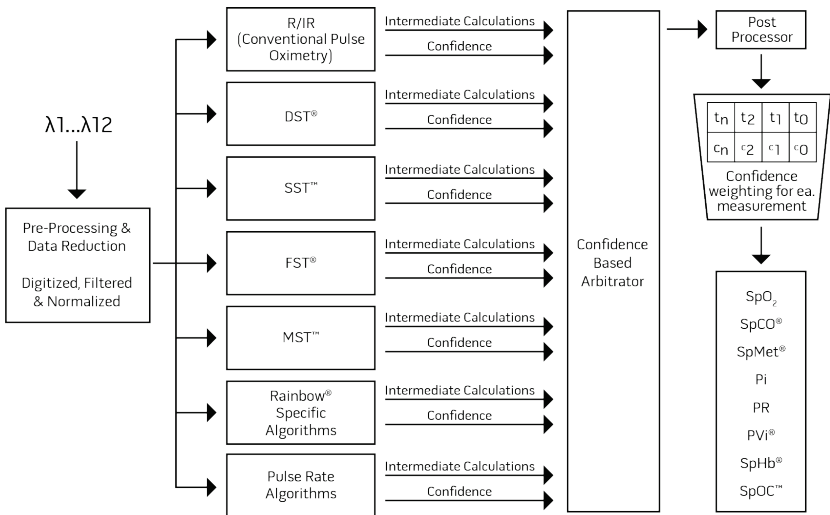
λ1...λ12

Pre-Processing & Data Reduction

Digitized, Filtered & Normalized

R/IR (Conventional Pulse Oximetry)

Intermediate Calculations

Confidence

DST®

Intermediate Calculations

Confidence

SST™

Intermediate Calculations

Confidence

FST®

Intermediate Calculations

Confidence

MST™

Intermediate Calculations

Confidence

Rainbow® Specific Algorithms

Intermediate Calculations

Confidence

Pulse Rate Algorithms

Intermediate Calculations

Confidence

Confidence Based Arbitrator

Post Processor

| $t_n$ | $t_2$ | $t_1$ | $t_0$ |
|---|---|---|---|
| $c_n$ | $c_2$ | $c_1$ | $c_0$ |

Confidence weighting for ea. measurement

$SpO_2$

SpCO®

SpMet®

Pi

PR

PVi®

SpHb®

SpOC™